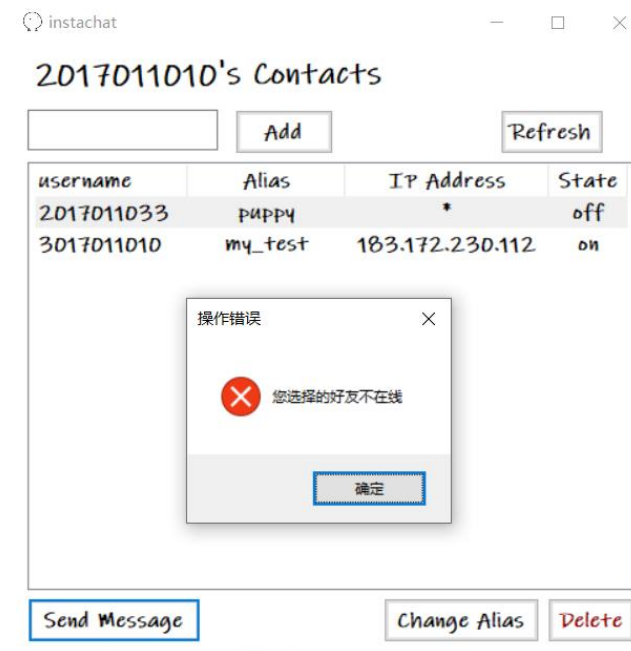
instachat

2017011010's Contacts

Add

Refresh

| username | Alias | IP Address | State |
|---|---|---|---|
| 2017011033 | puppy | * | off |
| 3017011010 | my_test | 183.172.230.112 | on |

操作错误

您选择的好友不在线

确定

Send Message

Change Alias

Delete